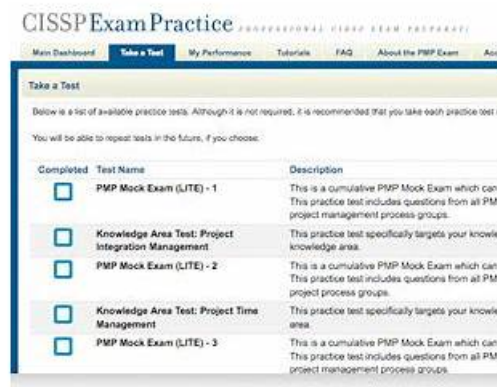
CISSP Exam Practice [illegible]

Main Dashboard | Take a Test | My Performance | Tutorials | FAQ | About the PMP Exam | Ac

Take a Test

Below is a list of available practice tests. Although it is not required, it is recommended that you take each practice test

You will be able to repeat tests in the future, if you choose.

| Completed | Test Name | Description |
|---|---|---|
| | PMP Mock Exam (LITE) - 1 | This is a cumulative PMP Mock Exam which can This practice test includes questions from all PM project management process groups. |
| | Knowledge Area Test: Project Integration Management | This practice test specifically targets your knowle knowledge area. |
| | PMP Mock Exam (LITE) - 2 | This is a cumulative PMP Mock Exam which can This practice test includes questions from all PM project process groups. |
| | Knowledge Area Test: Project Time Management | This practice test specifically targets your knowle area. |
| | PMP Mock Exam (LITE) - 3 | This is a cumulative PMP Mock Exam which can This practice test includes questions from all PM project management process groups. |